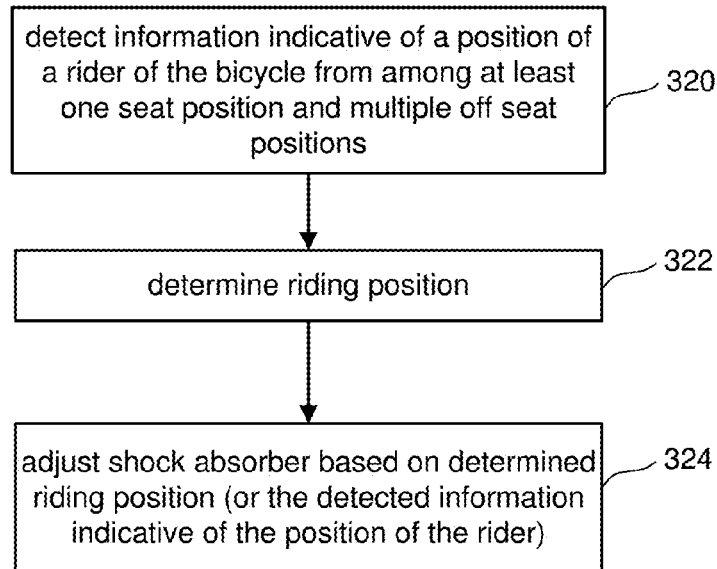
detect information indicative of a position of a rider of the bicycle from among at least one seat position and multiple off seat positions

320

determine riding position

322

adjust shock absorber based on determined riding position (or the detected information indicative of the position of the rider)

324